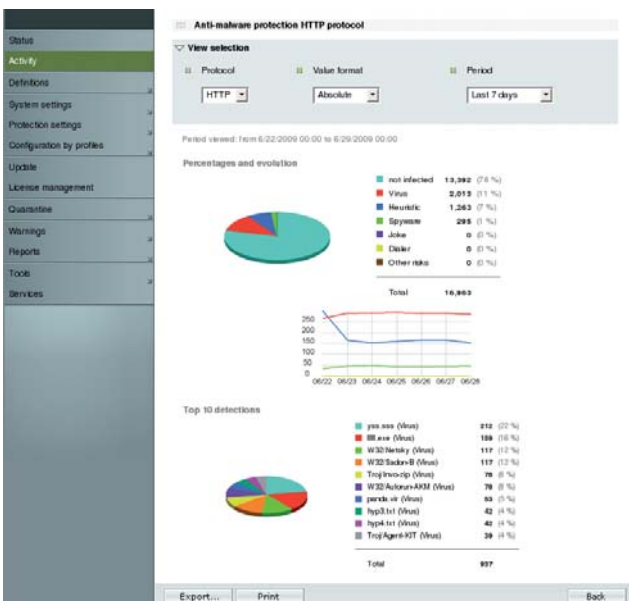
Status
Activity
Definitions
System settings
Protection settings
Configuration by profiles
Update
License management
Quarantine
Warnings
Reports
Tools
Services

Anti-malware protection HTTP protocol

View selection

Protocol
HTTP

Value format
Absolute

Period
Last 7 days

Period viewed: from 6/22/2009 00:00 to 6/29/2009 00:00

Percentages and evolution

| | | |
|---|---|---|
| not infected | 13,392 | (78 %) |
| Virus | 2,013 | (11 %) |
| Heuristic | 1,263 | (7 %) |
| Spyware | 295 | (1 %) |
| Joke | 0 | (0 %) |
| Dialer | 0 | (0 %) |
| Other risks | 0 | (0 %) |
| Total | 16,963 | |

250
200
150
100
50
0
06/22 06/23 06/24 06/25 06/26 06/27 06/28

Top 10 detections

| | | |
|---|---|---|
| yss.sss (Virus) | 212 | (22 %) |
| lllll.exe (Virus) | 159 | (16 %) |
| W32/Netsky (Virus) | 117 | (12 %) |
| W32/Sadon-B (Virus) | 117 | (12 %) |
| Troj/Invo-zip (Virus) | 78 | (8 %) |
| W32/Autorun-AKM (Virus) | 78 | (8 %) |
| panda.vir (Virus) | 53 | (5 %) |
| hyp3.txt (Virus) | 42 | (4 %) |
| hyp4.txt (Virus) | 42 | (4 %) |
| Troj/Agent-KIT (Virus) | 39 | (4 %) |
| Total | 937 | |

Export... Print Back